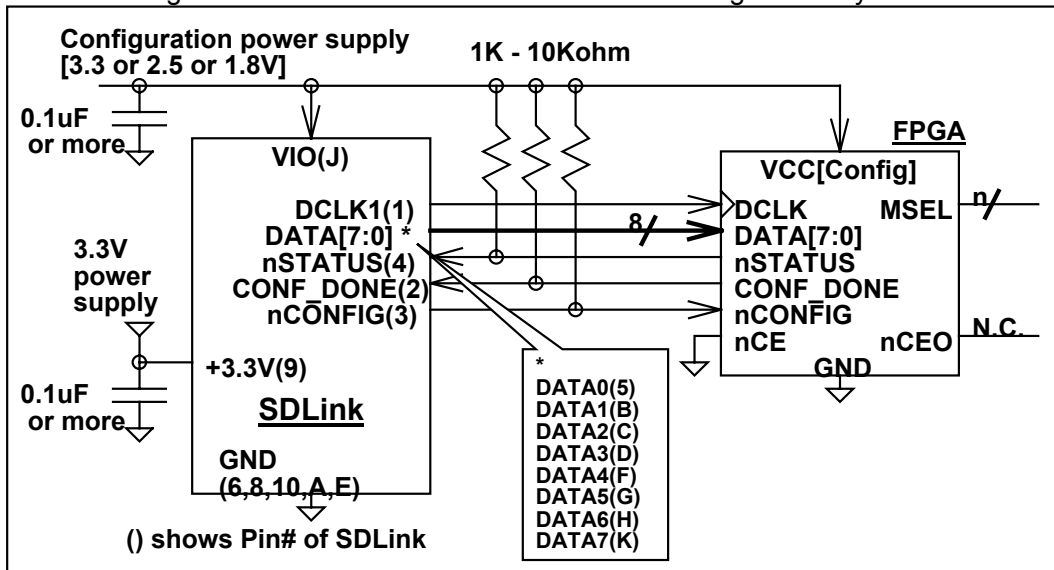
Configuration power supply [3.3 or 2.5 or 1.8V]

1K - 10Kohm

0.1uF or more

VIO(J)

DCLK1(1)
DATA[7:0] *
nSTATUS(4)
CONF_DONE(2)
nCONFIG(3)

3.3V power supply

+3.3V(9)

0.1uF or more

SDLink

GND (6,8,10,A,E)

() shows Pin# of SDLink

8

FPGA

VCC[Config]

DCLK
DATA[7:0]
nSTATUS
CONF_DONE
nCONFIG
nCE

MSEL
n

nCEO
N.C.

GND

*
DATA0(5)
DATA1(B)
DATA2(C)
DATA3(D)
DATA4(F)
DATA5(G)
DATA6(H)
DATA7(K)